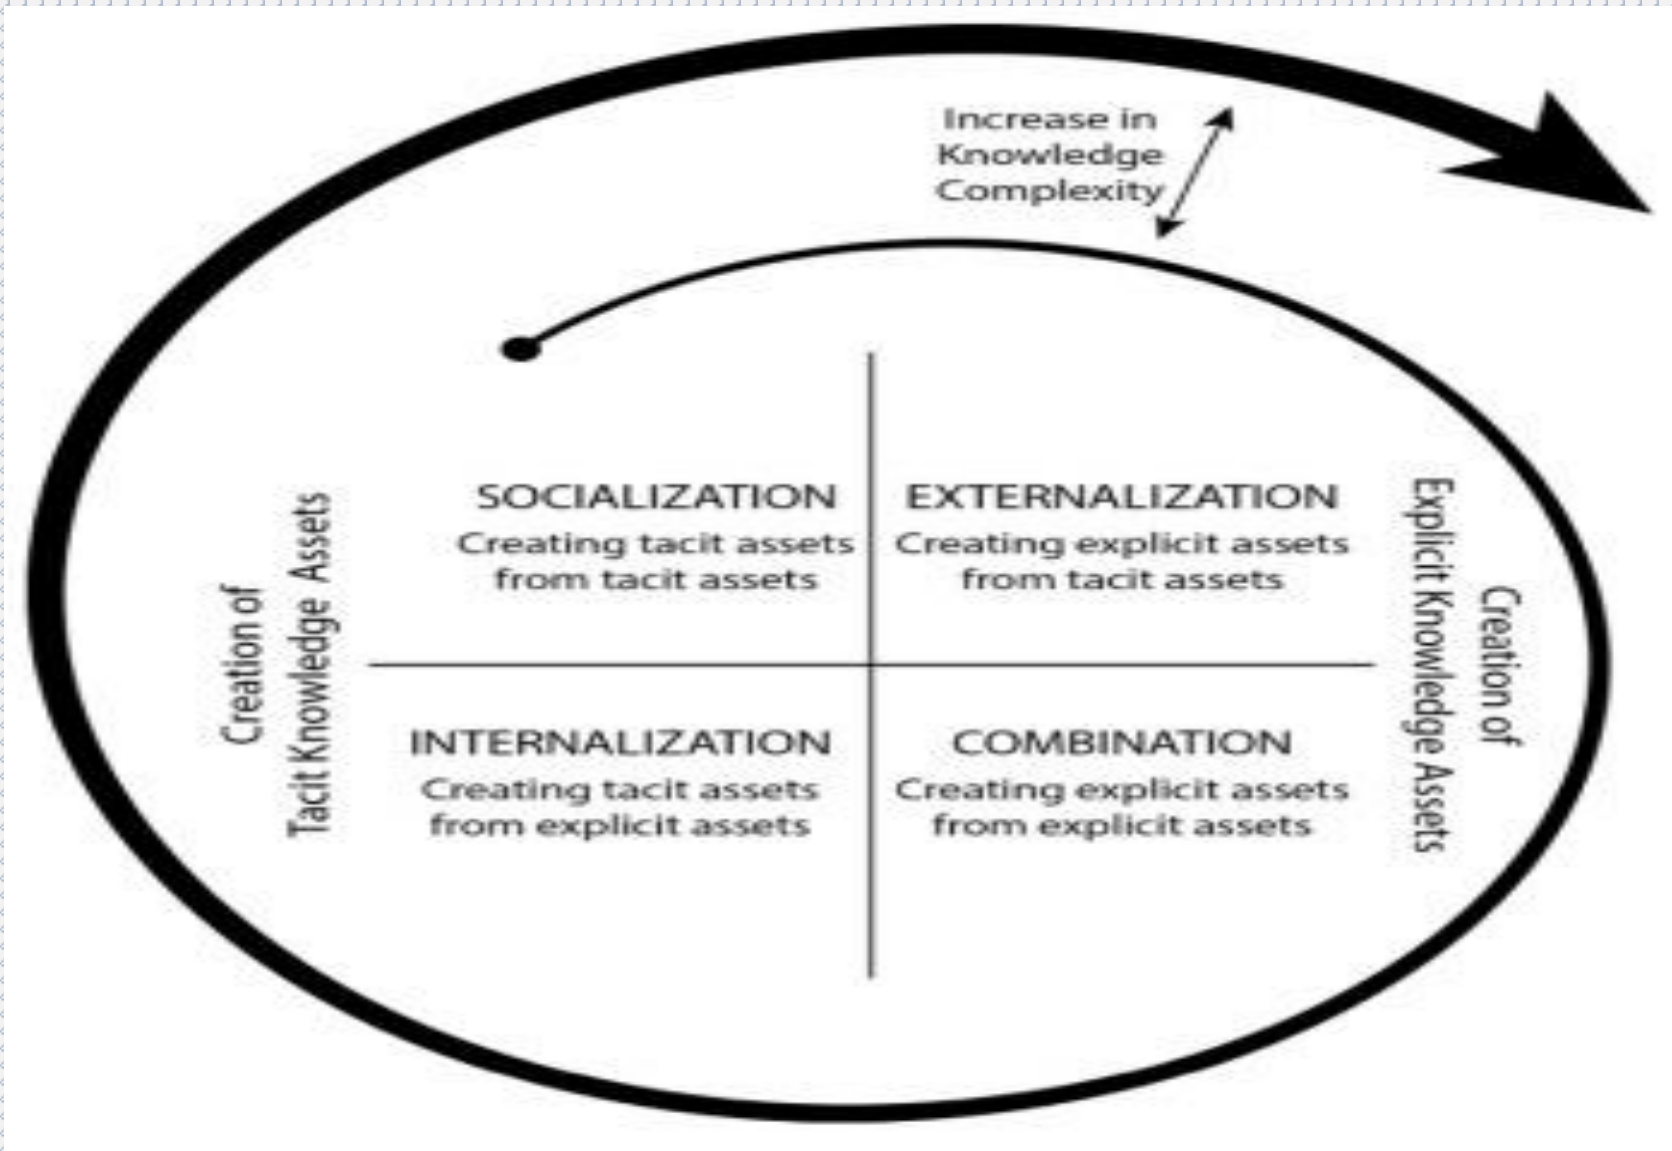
Increase in Knowledge Complexity

Creation of Tacit Knowledge Assets

SOCIALIZATION
Creating tacit assets from tacit assets

EXTERNALIZATION
Creating explicit assets from tacit assets

INTERNALIZATION
Creating tacit assets from explicit assets

COMBINATION
Creating explicit assets from explicit assets

Creation of Explicit Knowledge Assets